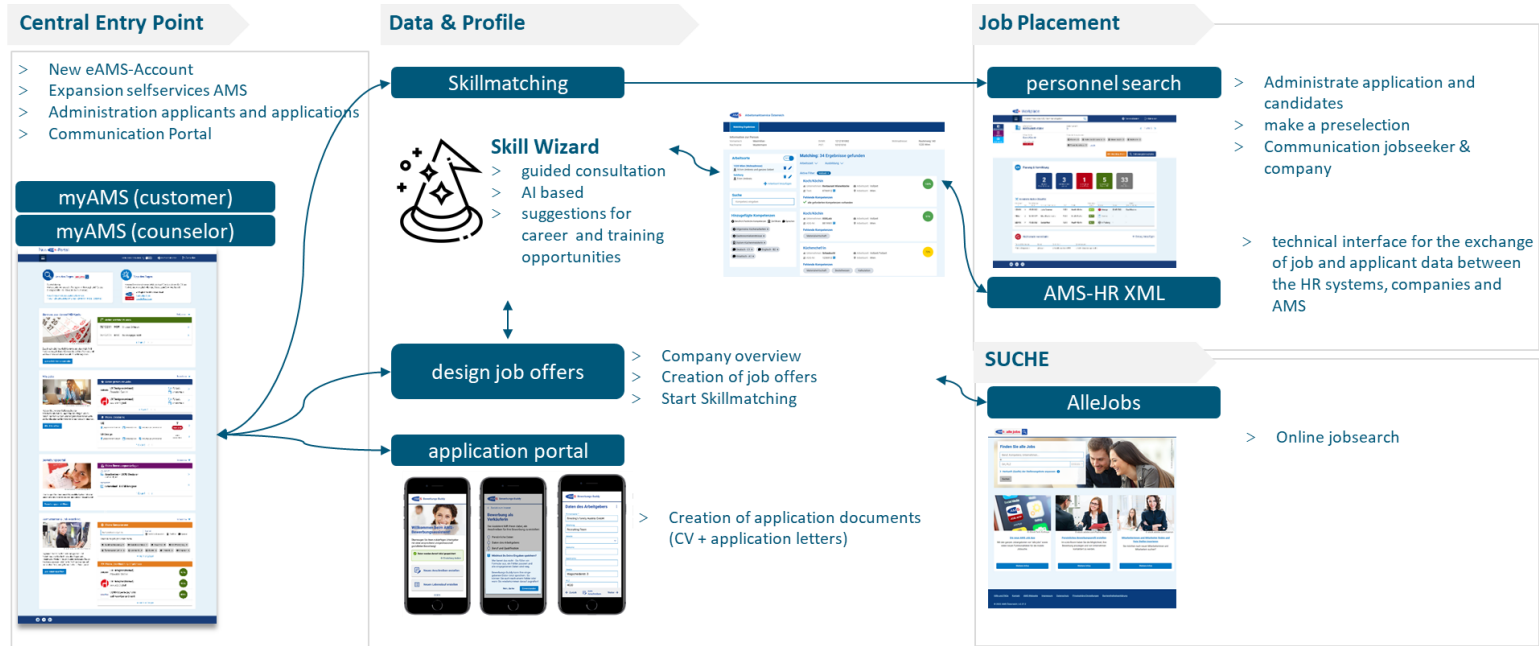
Central Entry Point

> New eAMS-Account
> Expansion selfservices AMS
> Administration applicants and applications
> Communication Portal

myAMS (customer)
myAMS (counselor)

Data & Profile

Skillmatching

Skill Wizard
> guided consultation
> AI based suggestions for career and training opportunities

Matching: 34 Ergebnisse gefunden

design job offers
> Company overview
> Creation of job offers
> Start Skillmatching

application portal
> Creation of application documents (CV + application letters)

Job Placement

personnel search
> Administrate application and candidates
> make a preselection
> Communication jobseeker & company

> technical interface for the exchange of job and applicant data between the HR systems, companies and AMS

AMS-HR XML

SUCHE

AlleJobs
> Online jobsearch

Finden Sie alle Jobs